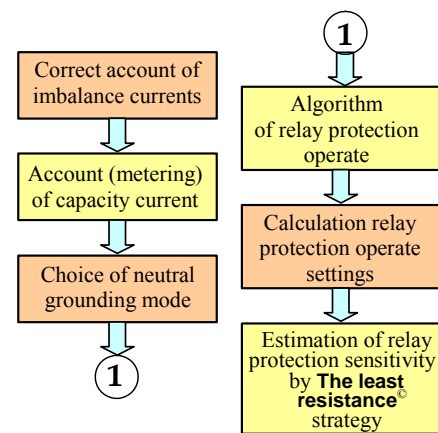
Correct account of imbalance currents

Account (metering) of capacity current

Choice of neutral grounding mode

1

1

Algorithm of relay protection operate

Calculation relay protection operate settings

Estimation of relay protection sensitivity by The least resistance© strategy